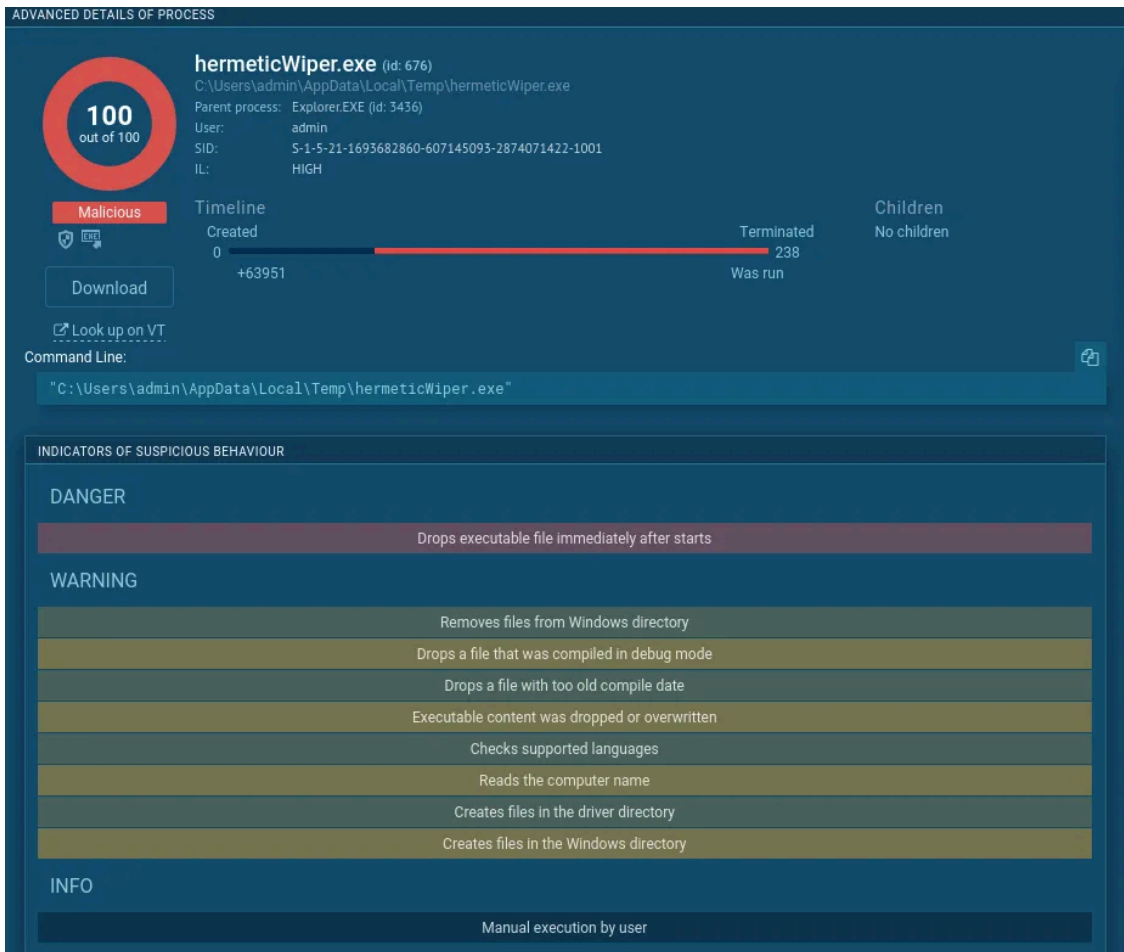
ADVANCED DETAILS OF PROCESS

100
out of 100

Malicious

Download

Look up on VT

hermeticWiper.exe (id: 676)
C:\Users\admin\AppData\Local\Temp\hermeticWiper.exe
Parent process: Explorer.EXE (id: 3436)
User: admin
SID: S-1-5-21-1693682860-607145093-2874071422-1001
IL: HIGH

Timeline
Created
0
+63951
Terminated
238
Was run

Children
No children

Command Line:
"C:\Users\admin\AppData\Local\Temp\hermeticWiper.exe"

INDICATORS OF SUSPICIOUS BEHAVIOUR

DANGER

Drops executable file immediately after starts

WARNING

Removes files from Windows directory

Drops a file that was compiled in debug mode

Drops a file with too old compile date

Executable content was dropped or overwritten

Checks supported languages

Reads the computer name

Creates files in the driver directory

Creates files in the Windows directory

INFO

Manual execution by user